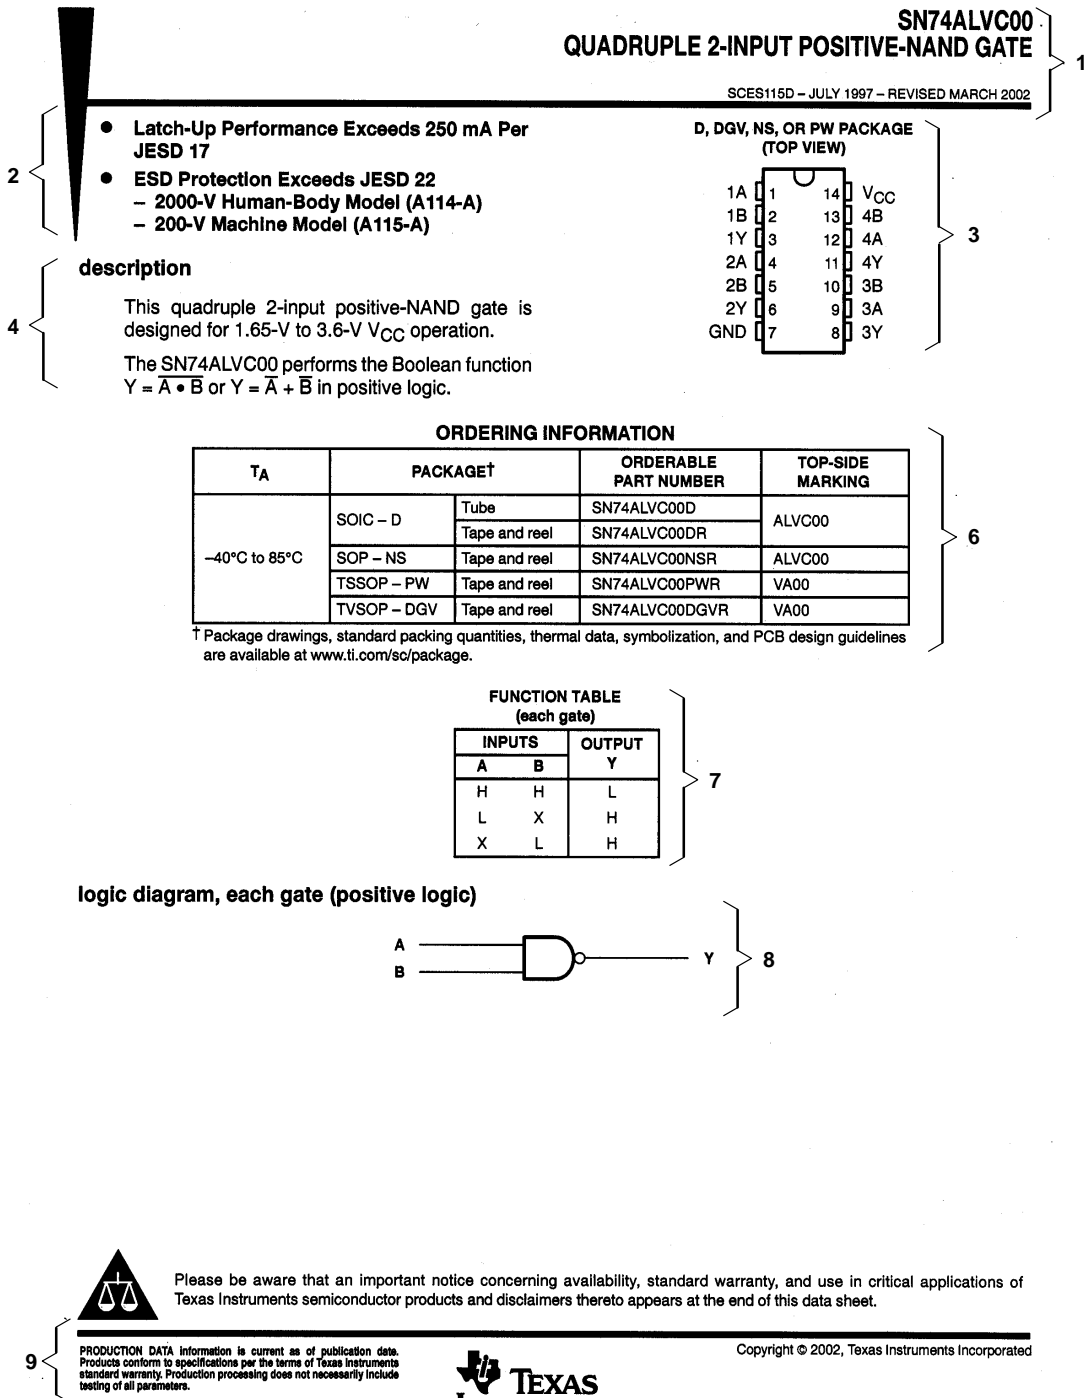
SN74ALVC00
QUADRUPLE 2-INPUT POSITIVE-NAND GATE

1

SCES115D – JULY 1997 – REVISED MARCH 2002

2

- Latch-Up Performance Exceeds 250 mA Per JESD 17
- ESD Protection Exceeds JESD 22
  – 2000-V Human-Body Model (A114-A)
  – 200-V Machine Model (A115-A)

D, DGV, NS, OR PW PACKAGE
(TOP VIEW)

1A 1 14 $V_{CC}$
1B 2 13 4B
1Y 3 12 4A
2A 4 11 4Y
2B 5 10 3B
2Y 6 9 3A
GND 7 8 3Y

3

4

description

This quadruple 2-input positive-NAND gate is designed for 1.65-V to 3.6-V $V_{CC}$ operation.

The SN74ALVC00 performs the Boolean function $Y = \overline{A \bullet B}$ or $Y = \overline{A} + \overline{B}$ in positive logic.

ORDERING INFORMATION

| $T_A$ | PACKAGE† | | ORDERABLE PART NUMBER | TOP-SIDE MARKING |
|---|---|---|---|---|
| –40°C to 85°C | SOIC – D | Tube | SN74ALVC00D | ALVC00 |
| | | Tape and reel | SN74ALVC00DR | |
| | SOP – NS | Tape and reel | SN74ALVC00NSR | ALVC00 |
| | TSSOP – PW | Tape and reel | SN74ALVC00PWR | VA00 |
| | TVSOP – DGV | Tape and reel | SN74ALVC00DGVR | VA00 |

6

† Package drawings, standard packing quantities, thermal data, symbolization, and PCB design guidelines are available at www.ti.com/sc/package.

FUNCTION TABLE
(each gate)

| INPUTS A | INPUTS B | OUTPUT Y |
|---|---|---|
| H | H | L |
| L | X | H |
| X | L | H |

7

logic diagram, each gate (positive logic)

A
B
Y

8

Please be aware that an important notice concerning availability, standard warranty, and use in critical applications of Texas Instruments semiconductor products and disclaimers thereto appears at the end of this data sheet.

9

PRODUCTION DATA information is current as of publication date. Products conform to specifications per the terms of Texas Instruments standard warranty. Production processing does not necessarily include testing of all parameters.

TEXAS

Copyright © 2002, Texas Instruments Incorporated